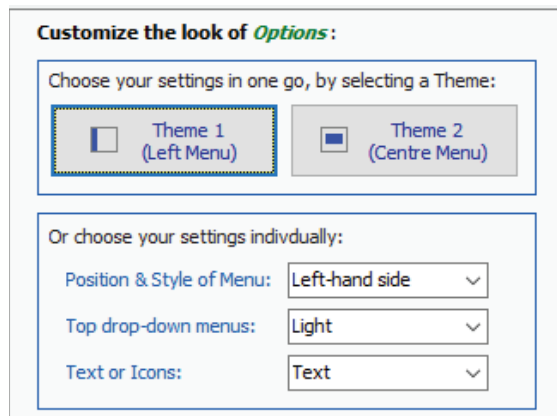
Customize the look of Options:

Choose your settings in one go, by selecting a Theme:

Theme 1
(Left Menu)

Theme 2
(Centre Menu)

Or choose your settings indivdually:

Position & Style of Menu: Left-hand side

Top drop-down menus: Light

Text or Icons: Text